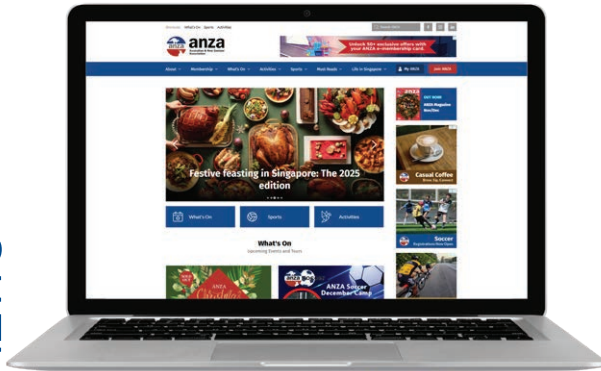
Directories What's On Sports Activities

anza

Unlock 50+ exclusive offers with your ANZA e-membership card.

About Membership What's On Activities Sports Must Reads Life in Singapore My ANZA Join ANZA

Festive feasting in Singapore: The 2025 edition

What's On Sports Activities

What's On
Upcoming Events and Tours

ANZA Christmas

ANZA Soccer December Camp

ANZA Magazine

Casual Coffee

Soccer